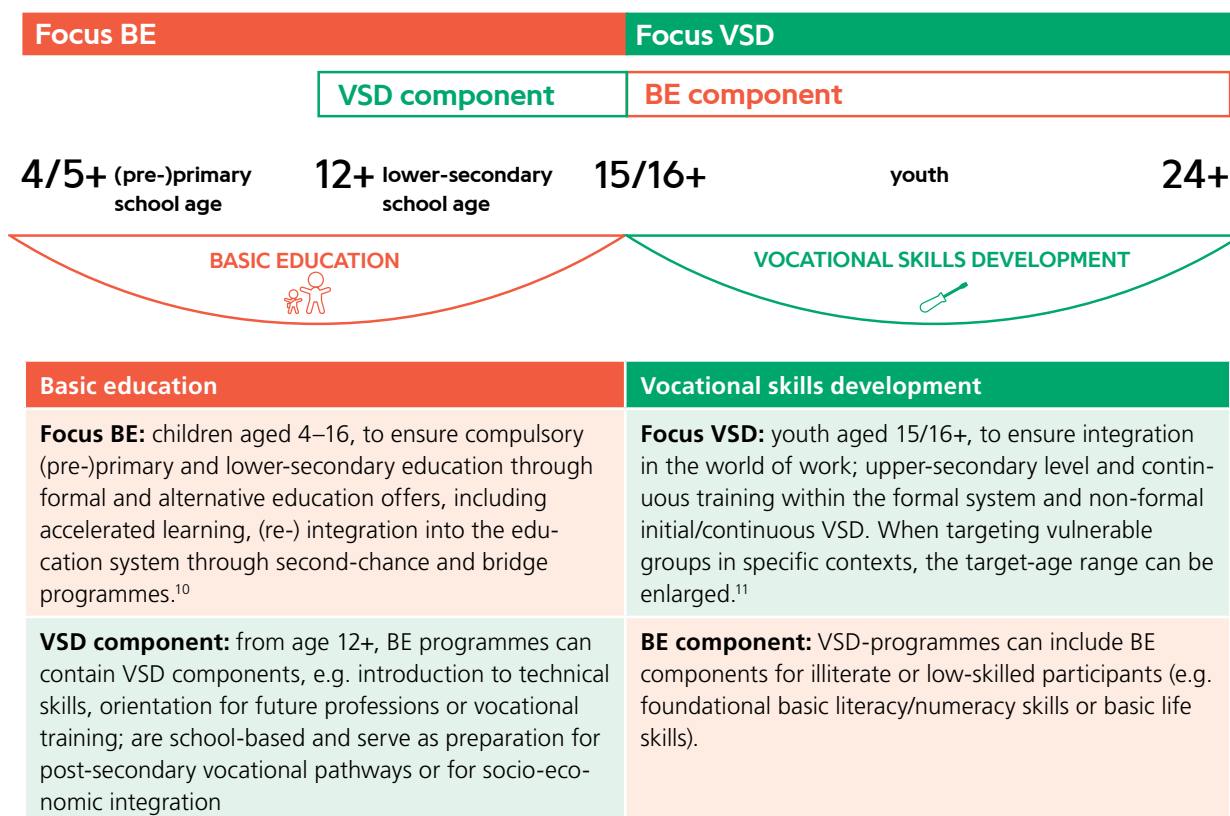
Focus BE

Focus VSD

VSD component

BE component

4/5+ (pre-)primary school age

12+ lower-secondary school age

15/16+

youth

24+

BASIC EDUCATION

VOCATIONAL SKILLS DEVELOPMENT

| Basic education | Vocational skills development |
|---|---|
| **Focus BE:** children aged 4–16, to ensure compulsory (pre-)primary and lower-secondary education through formal and alternative education offers, including accelerated learning, (re-) integration into the education system through second-chance and bridge programmes.$^{10}$ | **Focus VSD:** youth aged 15/16+, to ensure integration in the world of work; upper-secondary level and continuous training within the formal system and non-formal initial/continuous VSD. When targeting vulnerable groups in specific contexts, the target-age range can be enlarged.$^{11}$ |
| **VSD component:** from age 12+, BE programmes can contain VSD components, e.g. introduction to technical skills, orientation for future professions or vocational training; are school-based and serve as preparation for post-secondary vocational pathways or for socio-economic integration | **BE component:** VSD-programmes can include BE components for illiterate or low-skilled participants (e.g. foundational basic literacy/numeracy skills or basic life skills). |